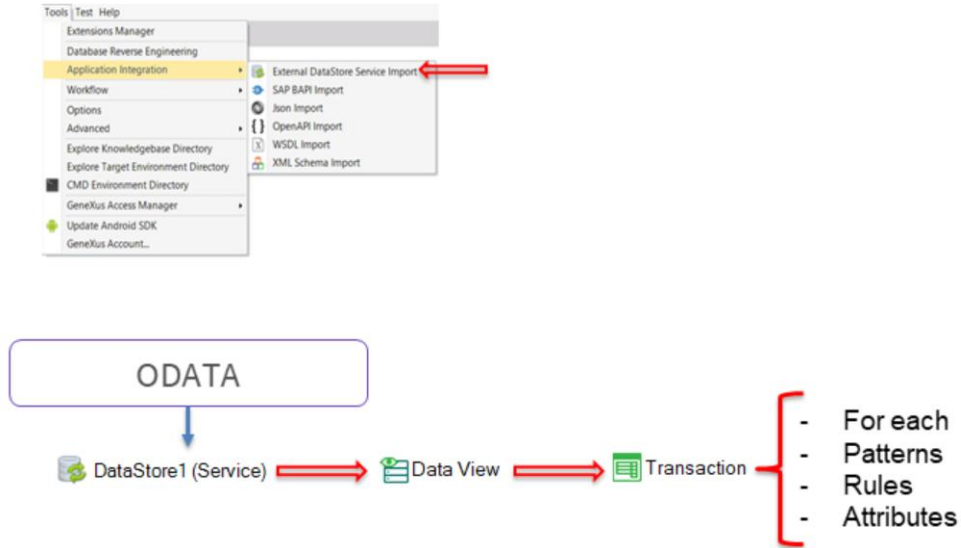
Tools Test Help
Extensions Manager
Database Reverse Engineering
Application Integration
Workflow
Options
Advanced
Explore Knowledgebase Directory
Explore Target Environment Directory
CMD Environment Directory
GeneXus Access Manager
Update Android SDK
GeneXus Account...

External DataStore Service Import
SAP BAPI Import
Json Import
OpenAPI Import
WSDL Import
XML Schema Import

ODATA

DataStore1 (Service)
Data View
Transaction

- For each
- Patterns
- Rules
- Attributes